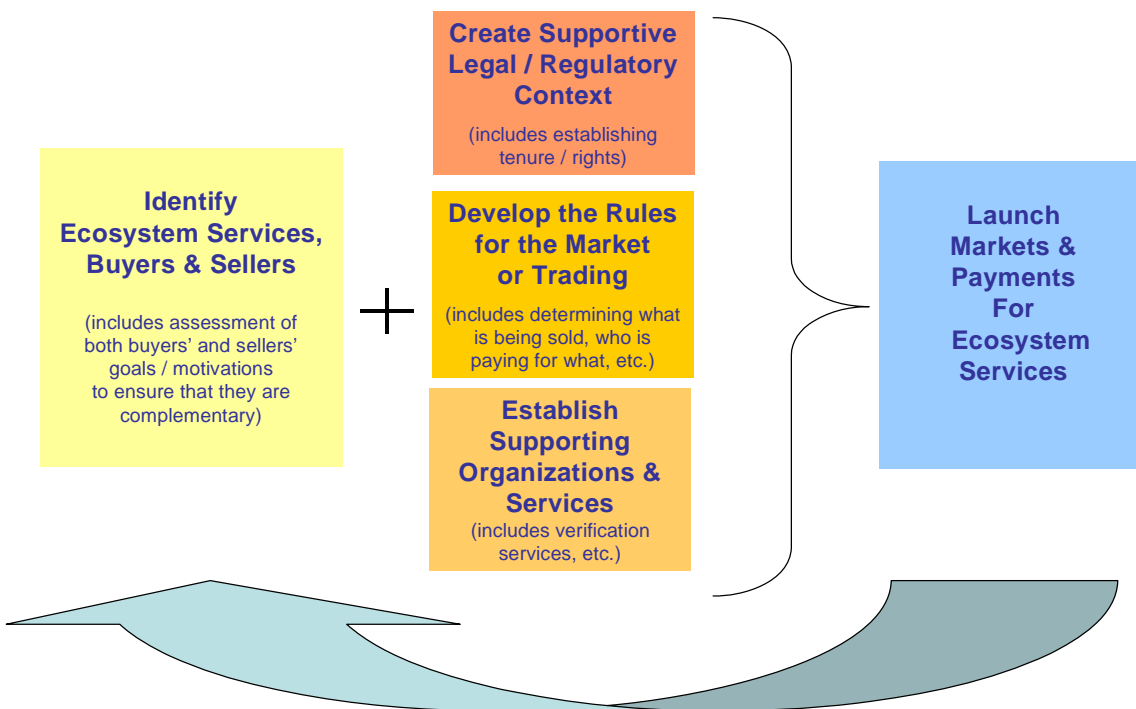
Identify Ecosystem Services, Buyers & Sellers

(includes assessment of both buyers' and sellers' goals / motivations to ensure that they are complementary)

+

Create Supportive Legal / Regulatory Context

(includes establishing tenure / rights)

Develop the Rules for the Market or Trading

(includes determining what is being sold, who is paying for what, etc.)

Establish Supporting Organizations & Services

(includes verification services, etc.)

Launch Markets & Payments For Ecosystem Services